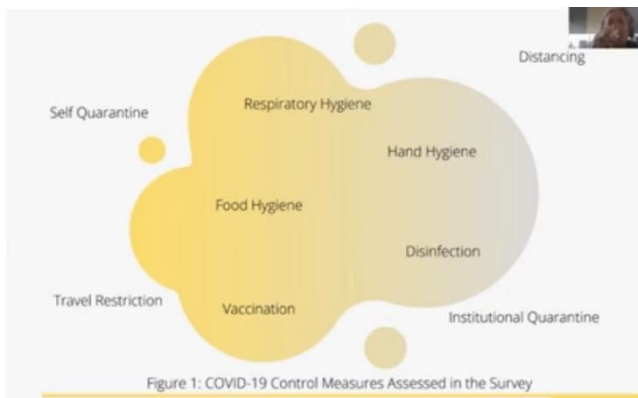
Distancing

Self Quarantine

Respiratory Hygiene

Hand Hygiene

Food Hygiene

Disinfection

Travel Restriction

Vaccination

Institutional Quarantine

Figure 1: COVID-19 Control Measures Assessed in the Survey